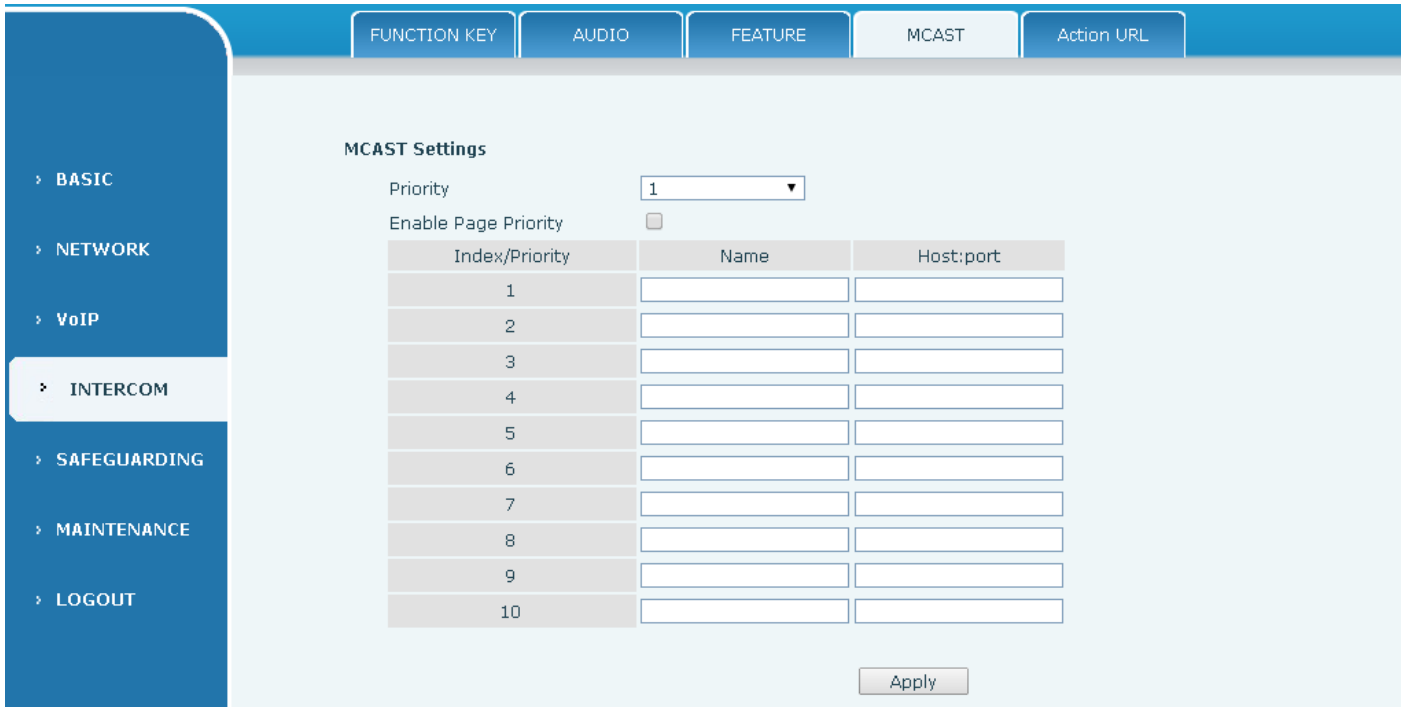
FUNCTION KEY AUDIO FEATURE MCAST Action URL

› BASIC
› NETWORK
› VoIP
› INTERCOM
› SAFEGUARDING
› MAINTENANCE
› LOGOUT

MCAST Settings

Priority 1

Enable Page Priority

| Index/Priority | Name | Host:port |
|---|---|---|
| 1 | | |
| 2 | | |
| 3 | | |
| 4 | | |
| 5 | | |
| 6 | | |
| 7 | | |
| 8 | | |
| 9 | | |
| 10 | | |

Apply